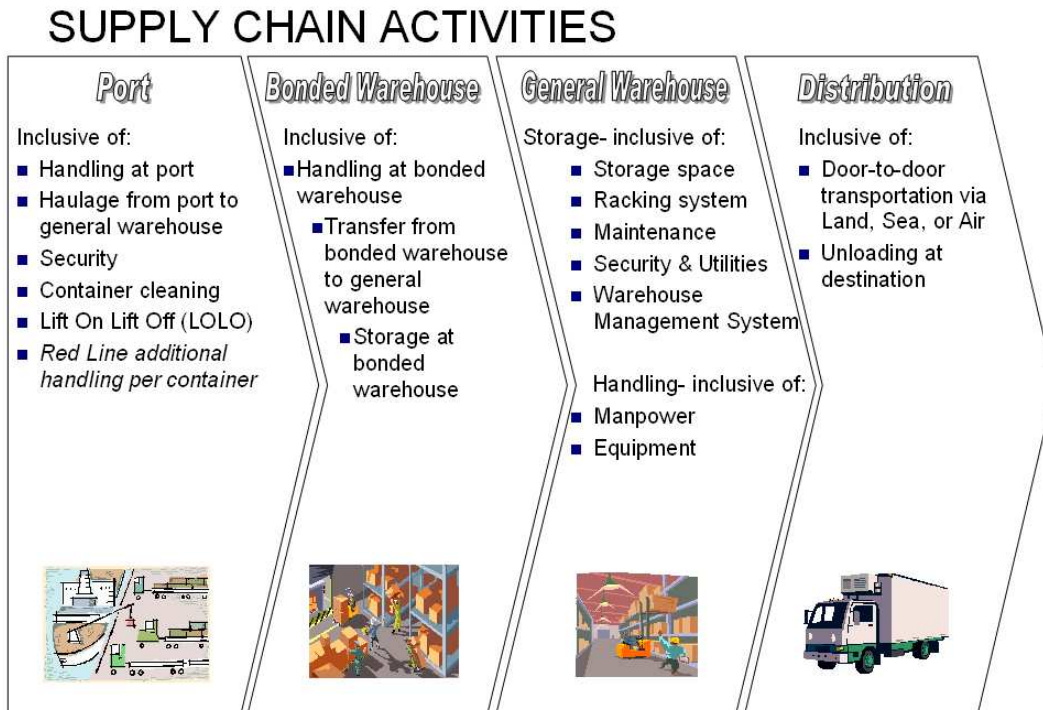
SUPPLY CHAIN ACTIVITIES

Port

Inclusive of:
- Handling at port
- Haulage from port to general warehouse
- Security
- Container cleaning
- Lift On Lift Off (LOLO)
- *Red Line additional handling per container*

Bonded Warehouse

Inclusive of:
- Handling at bonded warehouse
- Transfer from bonded warehouse to general warehouse
- Storage at bonded warehouse

General Warehouse

Storage- inclusive of:
- Storage space
- Racking system
- Maintenance
- Security & Utilities
- Warehouse Management System

Handling- inclusive of:
- Manpower
- Equipment

Distribution

Inclusive of:
- Door-to-door transportation via Land, Sea, or Air
- Unloading at destination